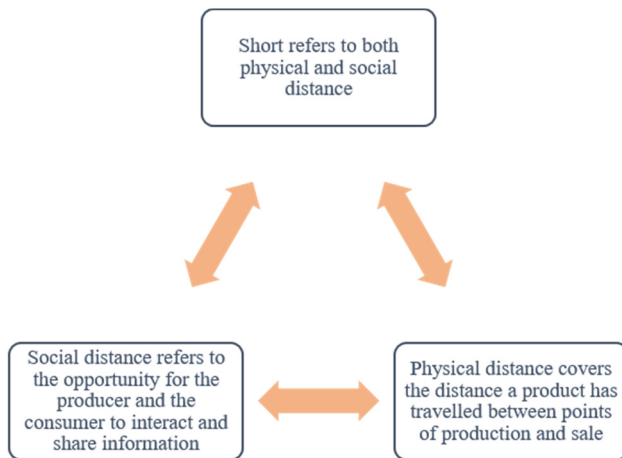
Short refers to both physical and social distance

Social distance refers to the opportunity for the producer and the consumer to interact and share information

Physical distance covers the distance a product has travelled between points of production and sale